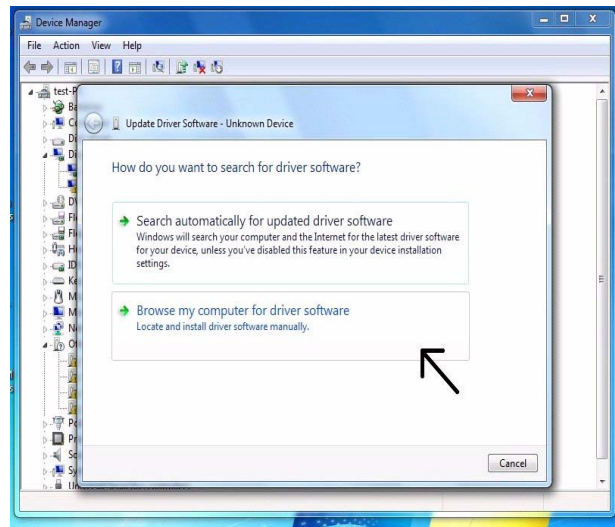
Device Manager

File Action View Help

test-P

Update Driver Software - Unknown Device

How do you want to search for driver software?

Search automatically for updated driver software
Windows will search your computer and the Internet for the latest driver software for your device, unless you've disabled this feature in your device installation settings.

Browse my computer for driver software
Locate and install driver software manually.

Cancel